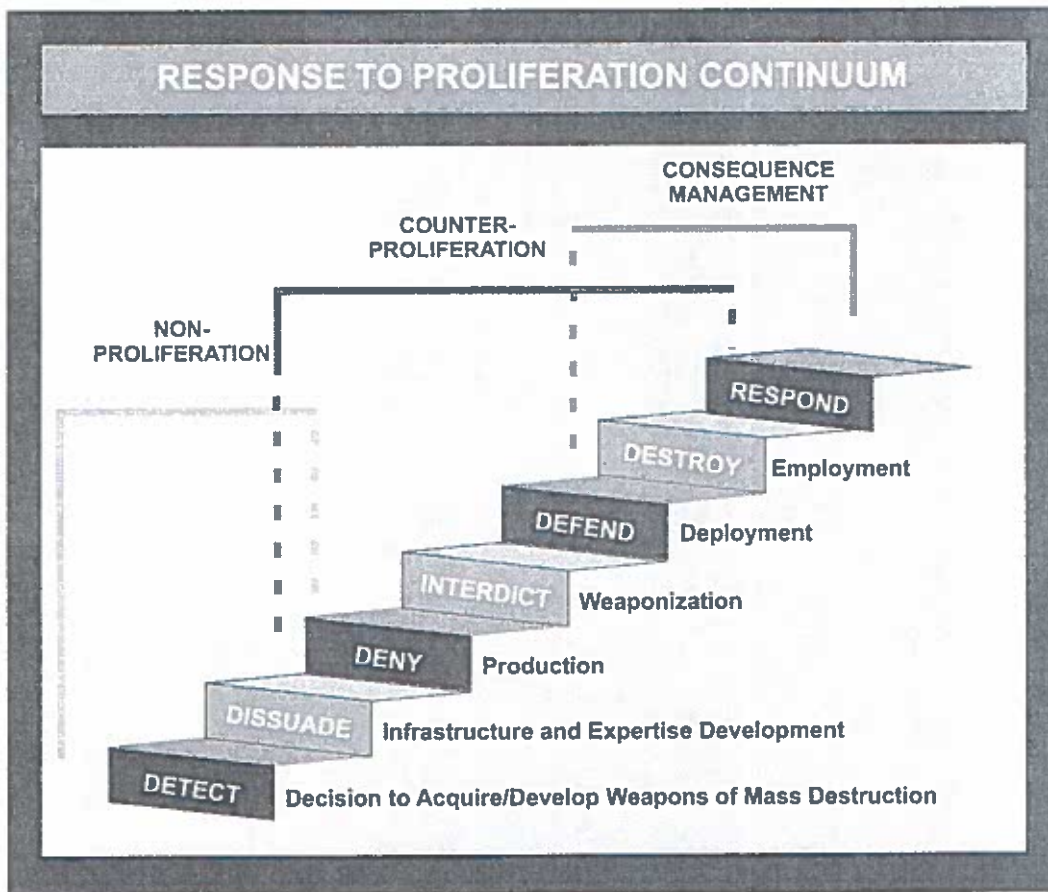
RESPONSE TO PROLIFERATION CONTINUUM

CONSEQUENCE MANAGEMENT

COUNTER-PROLIFERATION

NON-PROLIFERATION

RESPOND

DESTROY Employment

DEFEND Deployment

INTERDICT Weaponization

DENY Production

DISSUADE Infrastructure and Expertise Development

DETECT Decision to Acquire/Develop Weapons of Mass Destruction